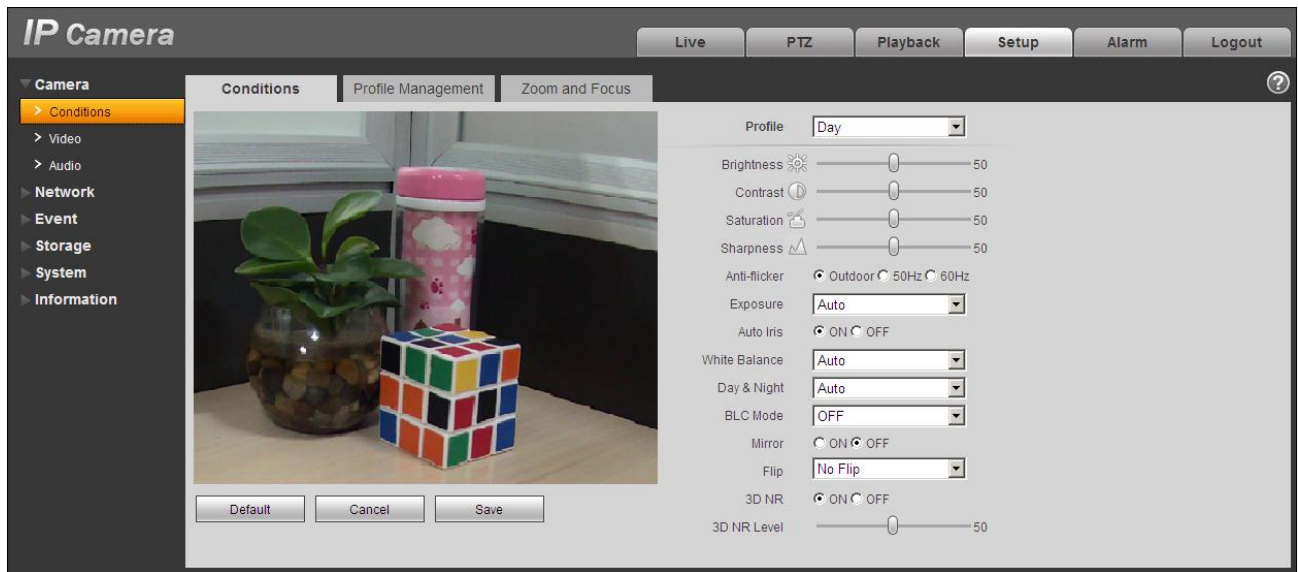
IP Camera

Live PTZ Playback Setup Alarm Logout

Camera
> Conditions
> Video
> Audio
Network
Event
Storage
System
Information

Conditions Profile Management Zoom and Focus

?

Profile Day
Brightness 50
Contrast 50
Saturation 50
Sharpness 50
Anti-flicker Outdoor 50Hz 60Hz
Exposure Auto
Auto Iris ON OFF
White Balance Auto
Day & Night Auto
BLC Mode OFF
Mirror ON OFF
Flip No Flip
3D NR ON OFF
3D NR Level 50

Default Cancel Save